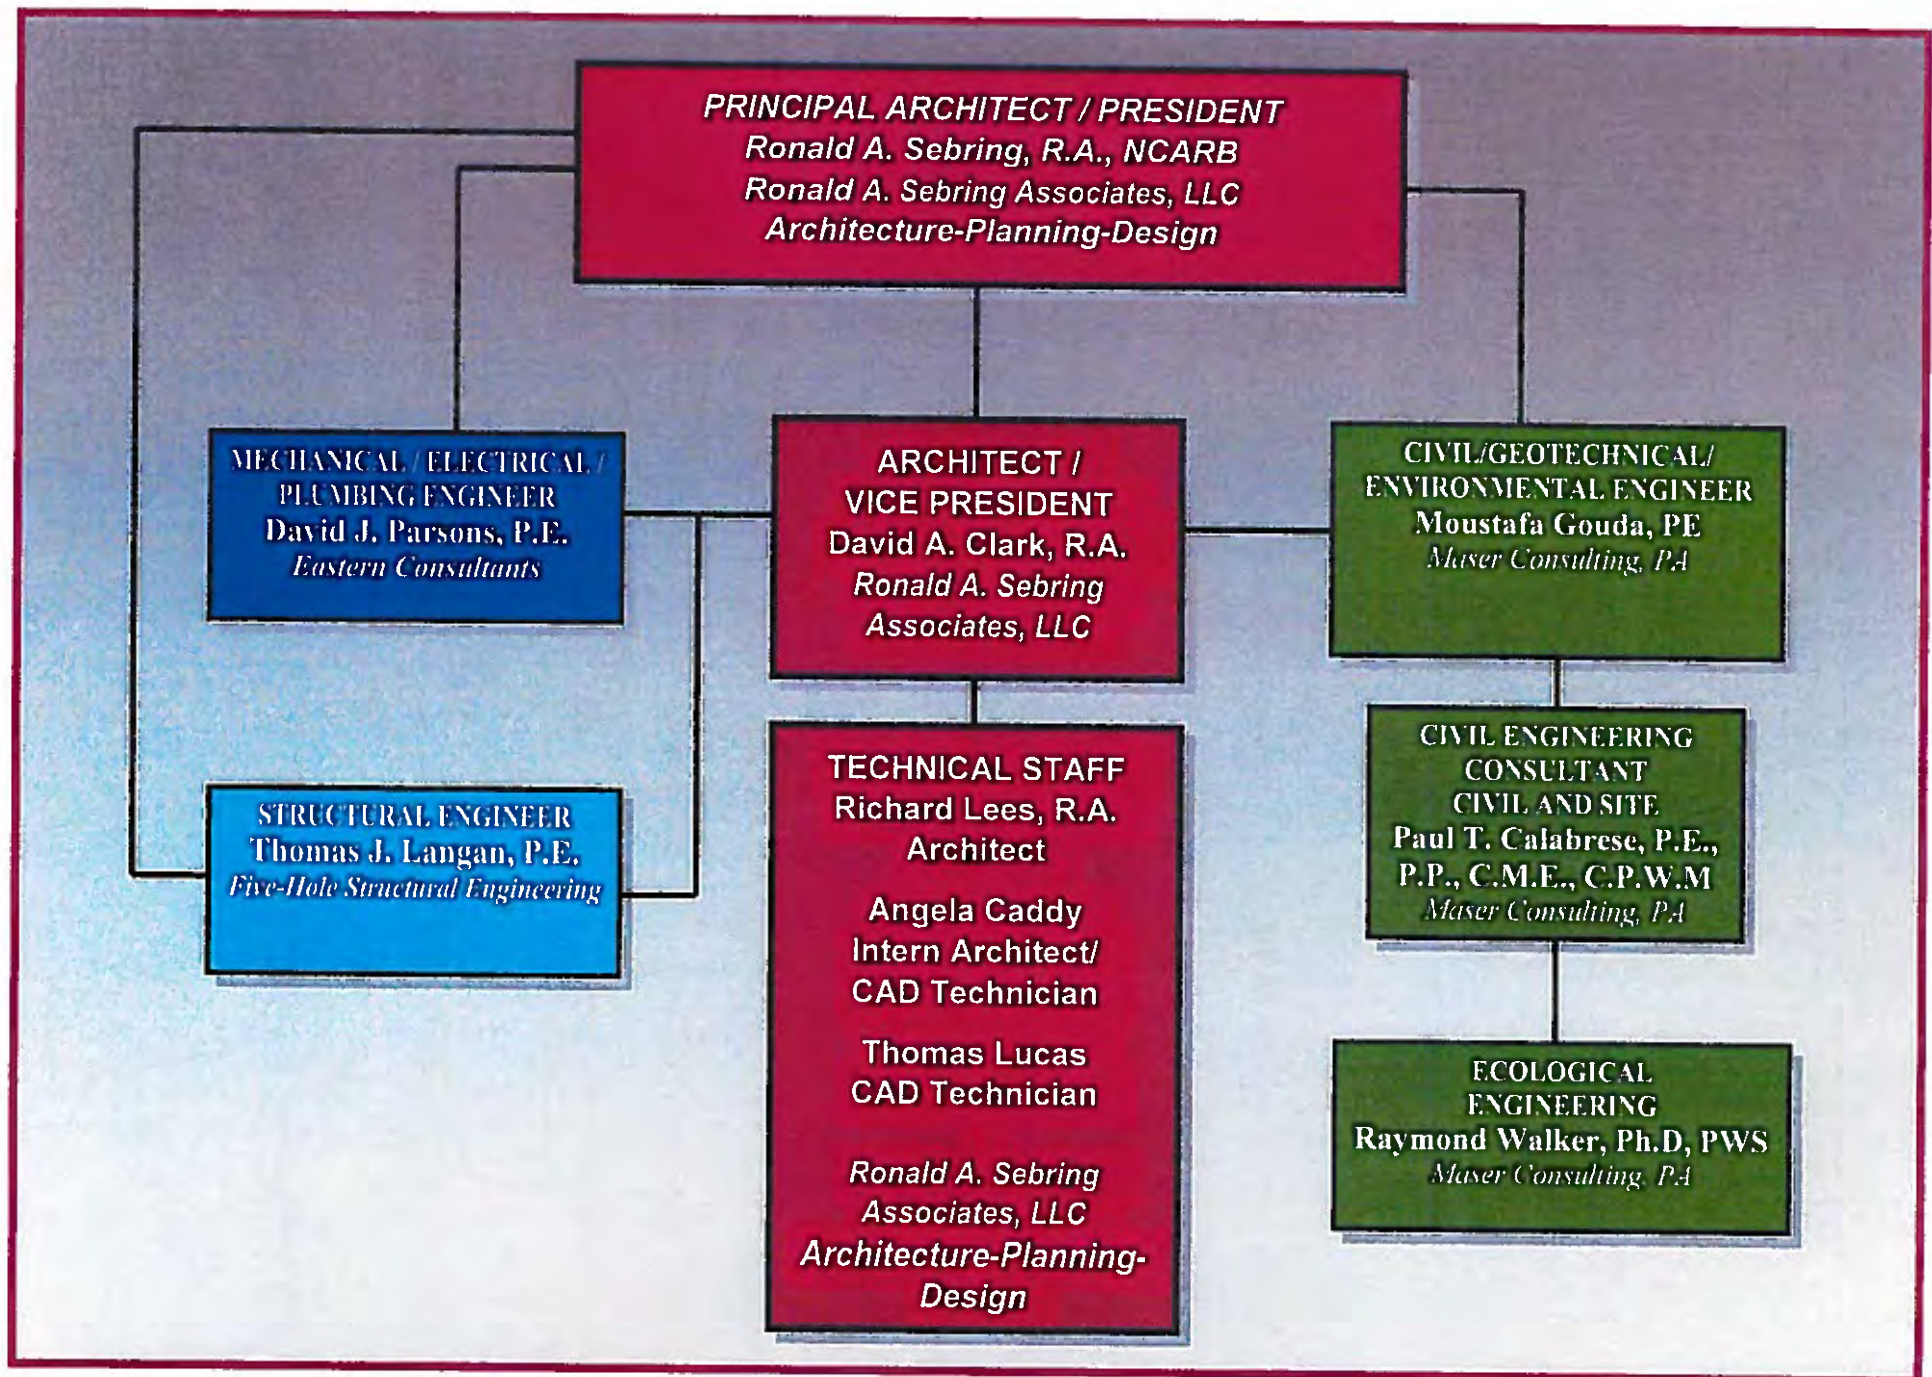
PRINCIPAL ARCHITECT / PRESIDENT
Ronald A. Sebring, R.A., NCARB
Ronald A. Sebring Associates, LLC
Architecture-Planning-Design

MECHANICAL / ELECTRICAL / PLUMBING ENGINEER
David J. Parsons, P.E.
Eastern Consultants

ARCHITECT / VICE PRESIDENT
David A. Clark, R.A.
Ronald A. Sebring Associates, LLC

CIVIL/GEOTECHNICAL/ ENVIRONMENTAL ENGINEER
Moustafa Gouda, PE
Maser Consulting, PA

STRUCTURAL ENGINEER
Thomas J. Langan, P.E.
Five-Hole Structural Engineering

TECHNICAL STAFF
Richard Lees, R.A.
Architect

Angela Caddy
Intern Architect/
CAD Technician

Thomas Lucas
CAD Technician

Ronald A. Sebring Associates, LLC
Architecture-Planning-Design

CIVIL ENGINEERING CONSULTANT
CIVIL AND SITE
Paul T. Calabrese, P.E., P.P., C.M.E., C.P.W.M
Maser Consulting, PA

ECOLOGICAL ENGINEERING
Raymond Walker, Ph.D, PWS
Maser Consulting, PA